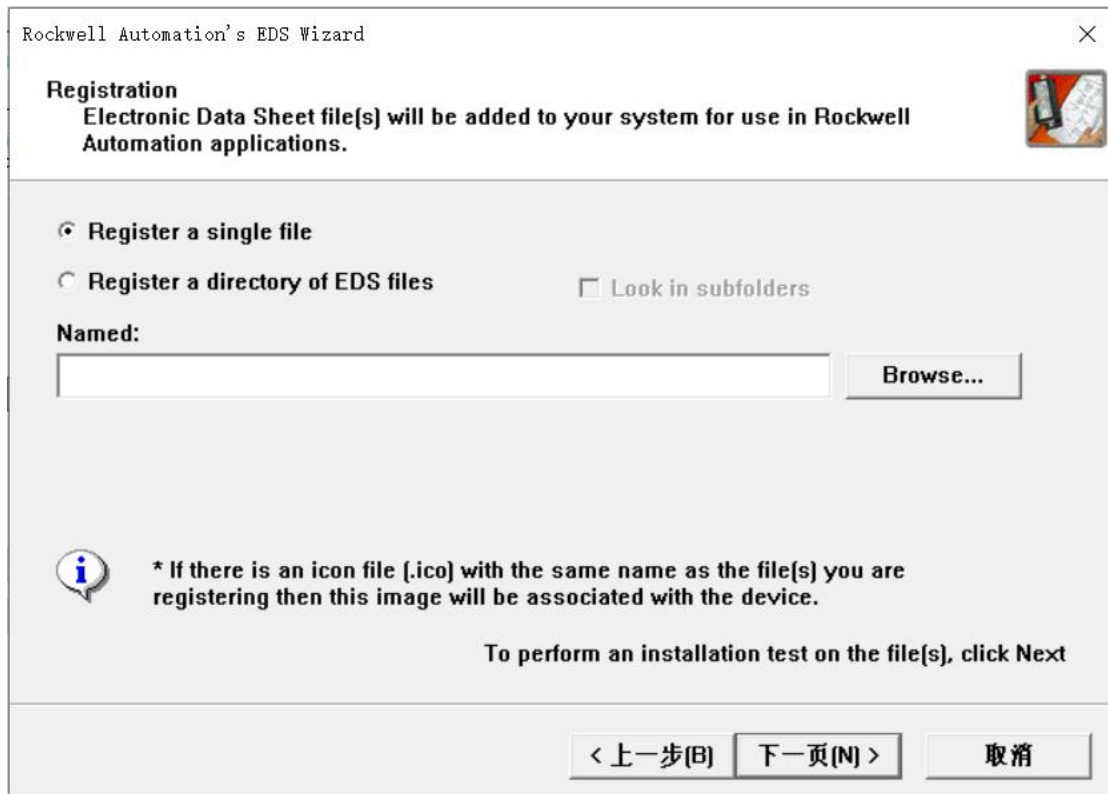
Rockwell Automation's EDS Wizard

×

Registration
Electronic Data Sheet file(s) will be added to your system for use in Rockwell Automation applications.

Register a single file

Register a directory of EDS files

Look in subfolders

Named:

Browse...

* If there is an icon file (.ico) with the same name as the file(s) you are registering then this image will be associated with the device.

To perform an installation test on the file(s), click Next

< 上一步(B)

下一页(N) >

取消